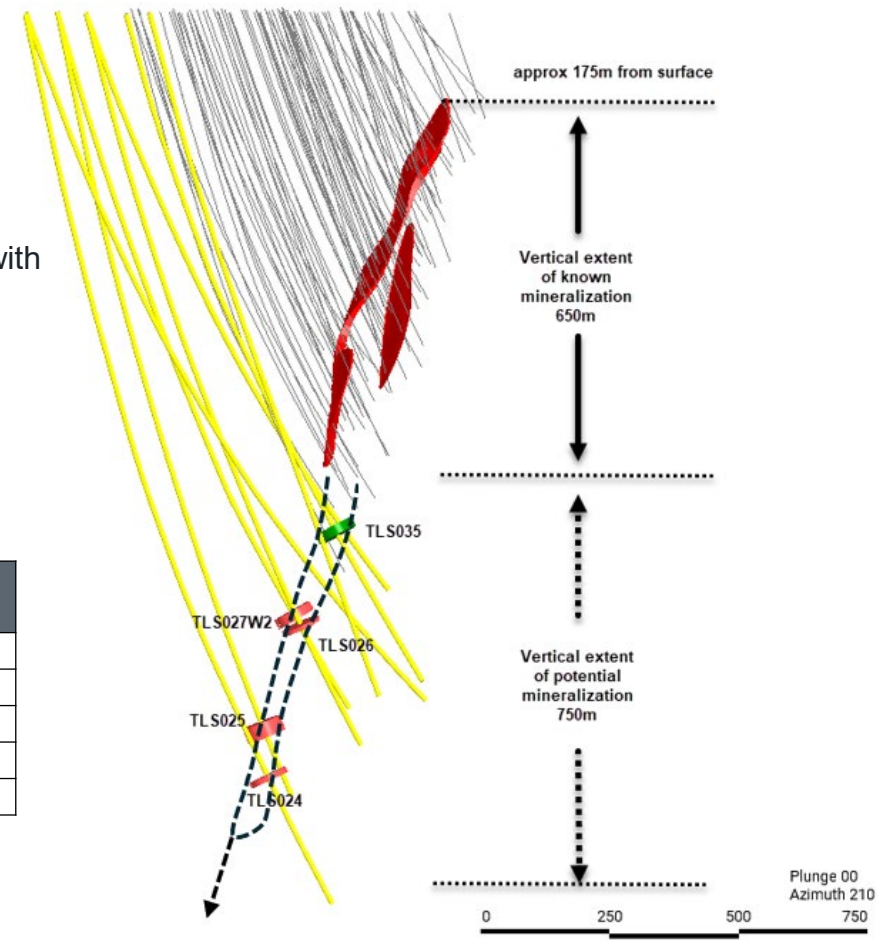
with

approx 175m from surface

Vertical extent of known mineralization 650m

TLS035

TLS027W2

TLS026

Vertical extent of potential mineralization 750m

TLS025

TLS024

Plunge 00
Azimuth 210

0 250 500 750